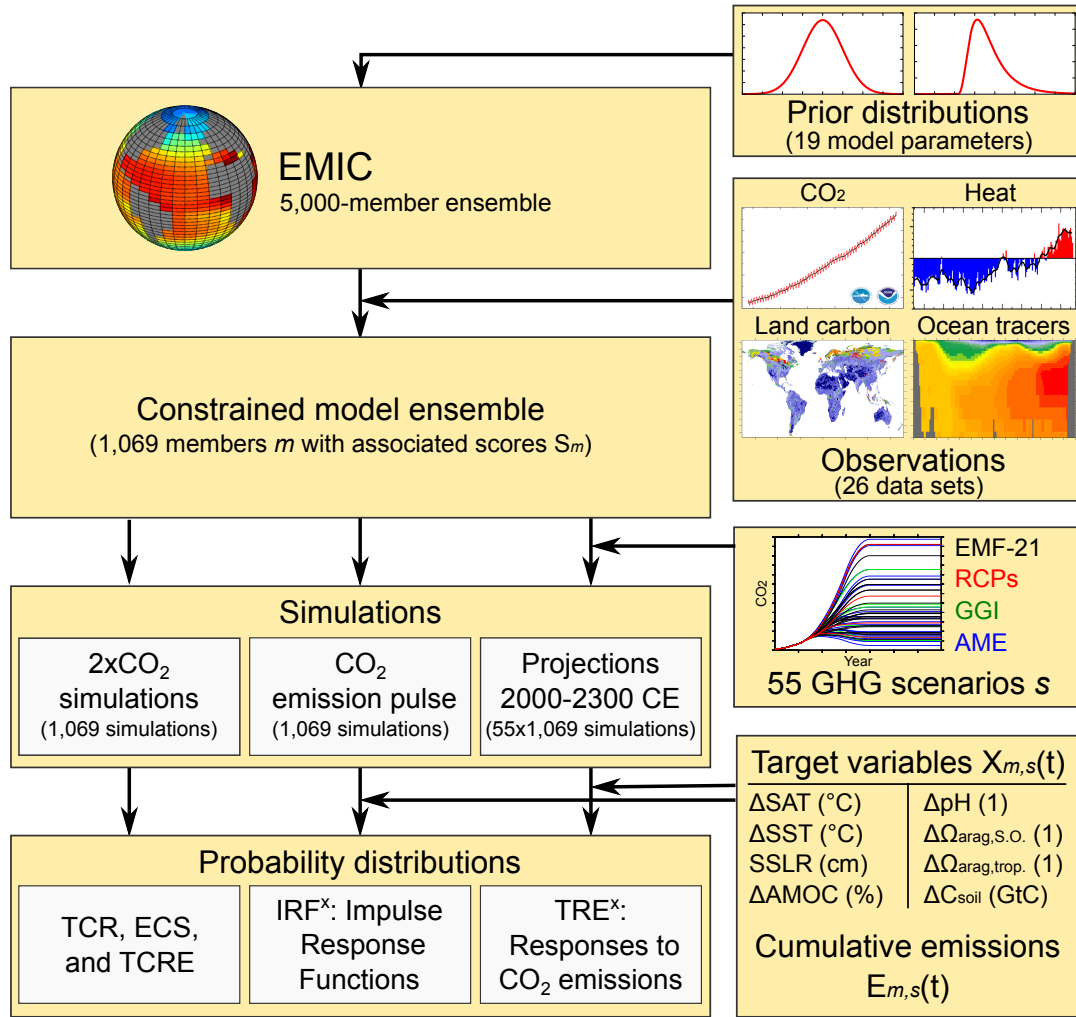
Prior distributions
(19 model parameters)

EMIC
5,000-member ensemble

$CO_2$ Heat

Land carbon Ocean tracers

Observations
(26 data sets)

Constrained model ensemble
(1,069 members *m* with associated scores $S_m$)

$CO_2$

Year

EMF-21
RCPs
GGI
AME

55 GHG scenarios *s*

Simulations

$2xCO_2$ simulations
(1,069 simulations)

$CO_2$ emission pulse
(1,069 simulations)

Projections 2000-2300 CE
(55x1,069 simulations)

Target variables $X_{m,s}(t)$

| | |
|---|---|
| ΔSAT (°C) | ΔpH (1) |
| ΔSST (°C) | $\Delta\Omega_{arag,S.O.}$ (1) |
| SSLR (cm) | $\Delta\Omega_{arag,trop.}$ (1) |
| ΔAMOC (%) | $\Delta C_{soil}$ (GtC) |

Cumulative emissions
$E_{m,s}(t)$

Probability distributions

TCR, ECS, and TCRE

$IRF^x$: Impulse Response Functions

$TRE^x$: Responses to $CO_2$ emissions